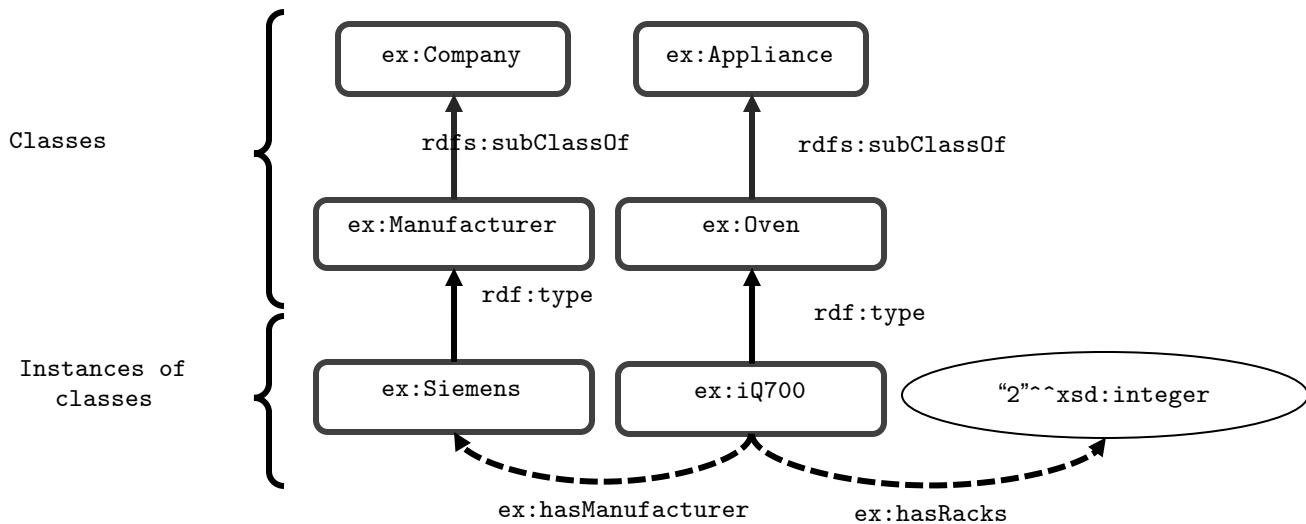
Classes

ex:Company

ex:Appliance

rdfs:subClassOf

rdfs:subClassOf

ex:Manufacturer

ex:Oven

rdf:type

rdf:type

Instances of classes

ex:Siemens

ex:iQ700

"2"^^xsd:integer

ex:hasManufacturer

ex:hasRacks